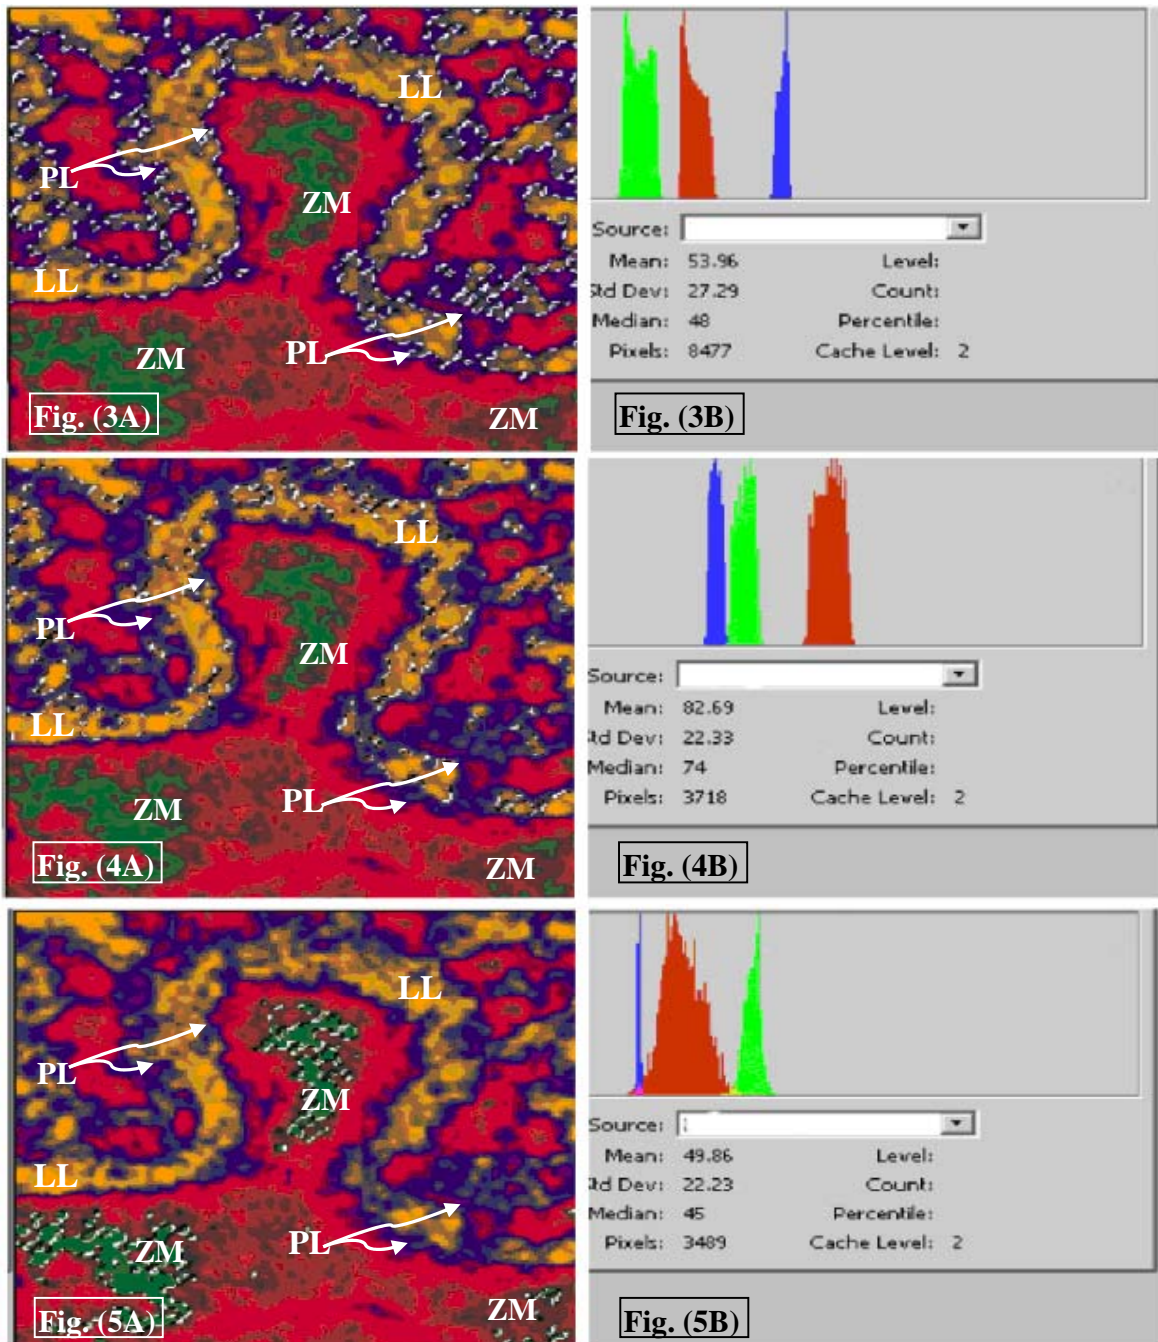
LL
PL
ZM
LL
ZM
PL
Fig. (3A)
ZM

Source:
Mean: 53.96
Std Dev: 27.29
Median: 48
Pixels: 8477
Level:
Count:
Percentile:
Cache Level: 2
Fig. (3B)

LL
PL
ZM
LL
ZM
PL
Fig. (4A)
ZM

Source:
Mean: 82.69
Std Dev: 22.33
Median: 74
Pixels: 3718
Level:
Count:
Percentile:
Cache Level: 2
Fig. (4B)

LL
PL
ZM
LL
ZM
PL
Fig. (5A)
ZM

Source:
Mean: 49.86
Std Dev: 22.23
Median: 45
Pixels: 3489
Level:
Count:
Percentile:
Cache Level: 2
Fig. (5B)